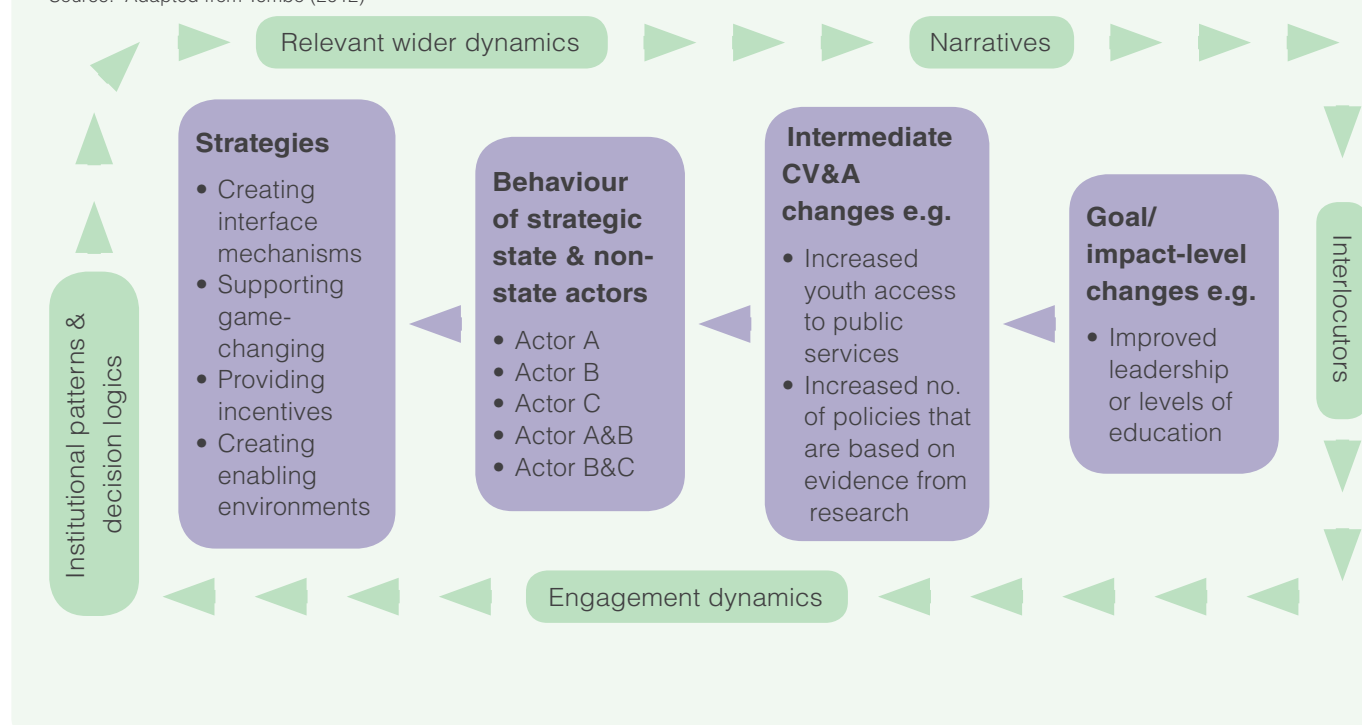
Source: Adapted from Tembo (2012)

Relevant wider dynamics

Narratives

Interlocutors

Engagement dynamics

Institutional patterns & decision logics

**Strategies**
- Creating interface mechanisms
- Supporting game-changing
- Providing incentives
- Creating enabling environments

**Behaviour of strategic state & non-state actors**
- Actor A
- Actor B
- Actor C
- Actor A&B
- Actor B&C

**Intermediate CV&A changes e.g.**
- Increased youth access to public services
- Increased no. of policies that are based on evidence from research

**Goal/ impact-level changes e.g.**
- Improved leadership or levels of education